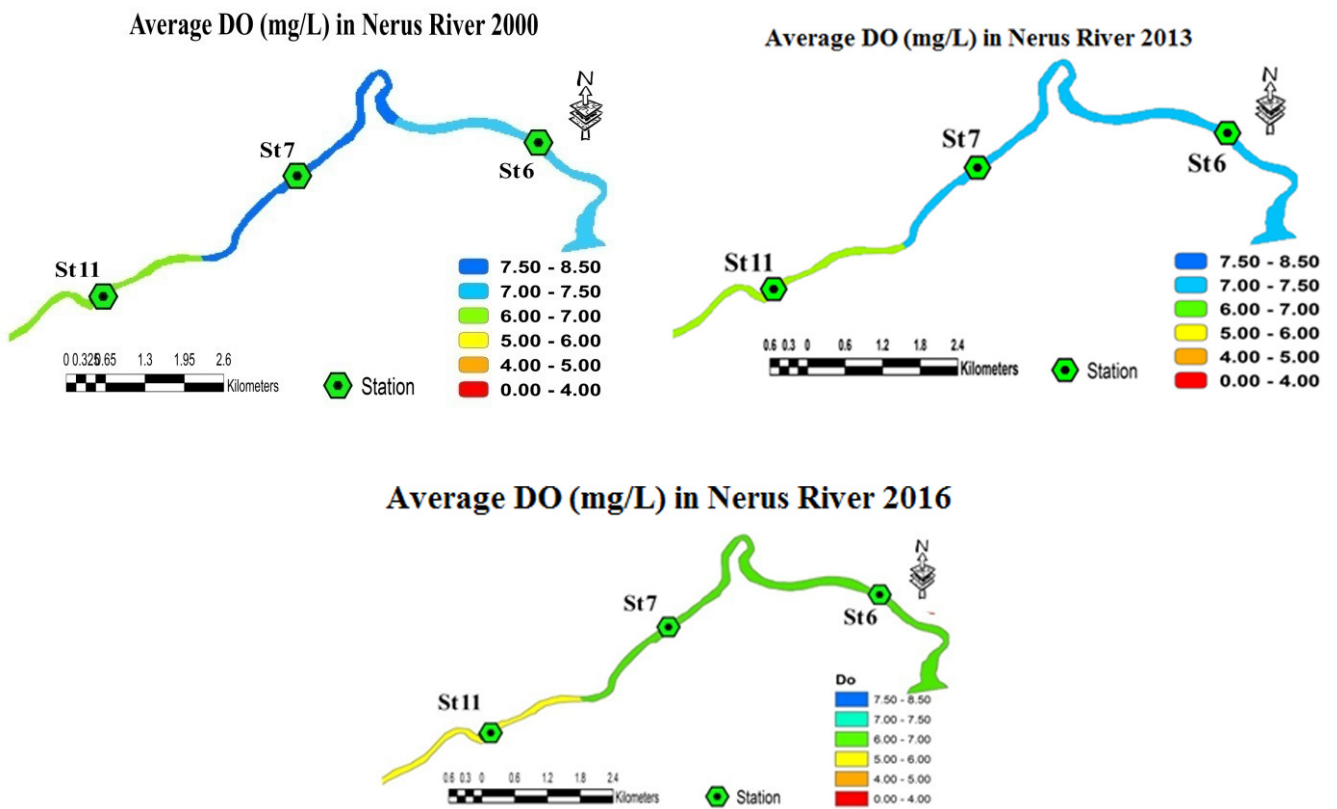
Average DO (mg/L) in Nerus River 2000

N

St7

St6

St11

7.50 - 8.50
7.00 - 7.50
6.00 - 7.00
5.00 - 6.00
4.00 - 5.00
0.00 - 4.00

0 0.325 0.65 1.3 1.95 2.6
Kilometers

Station

Average DO (mg/L) in Nerus River 2013

N

St7

St6

St11

7.50 - 8.50
7.00 - 7.50
6.00 - 7.00
5.00 - 6.00
4.00 - 5.00
0.00 - 4.00

0.6 0.3 0 0.6 1.2 1.8 2.4
Kilometers

Station

Average DO (mg/L) in Nerus River 2016

N

St7

St6

St11

Do
7.50 - 8.50
7.00 - 7.50
6.00 - 7.00
5.00 - 6.00
4.00 - 5.00
0.00 - 4.00

0.6 0.3 0 0.6 1.2 1.8 2.4
Kilometers

Station